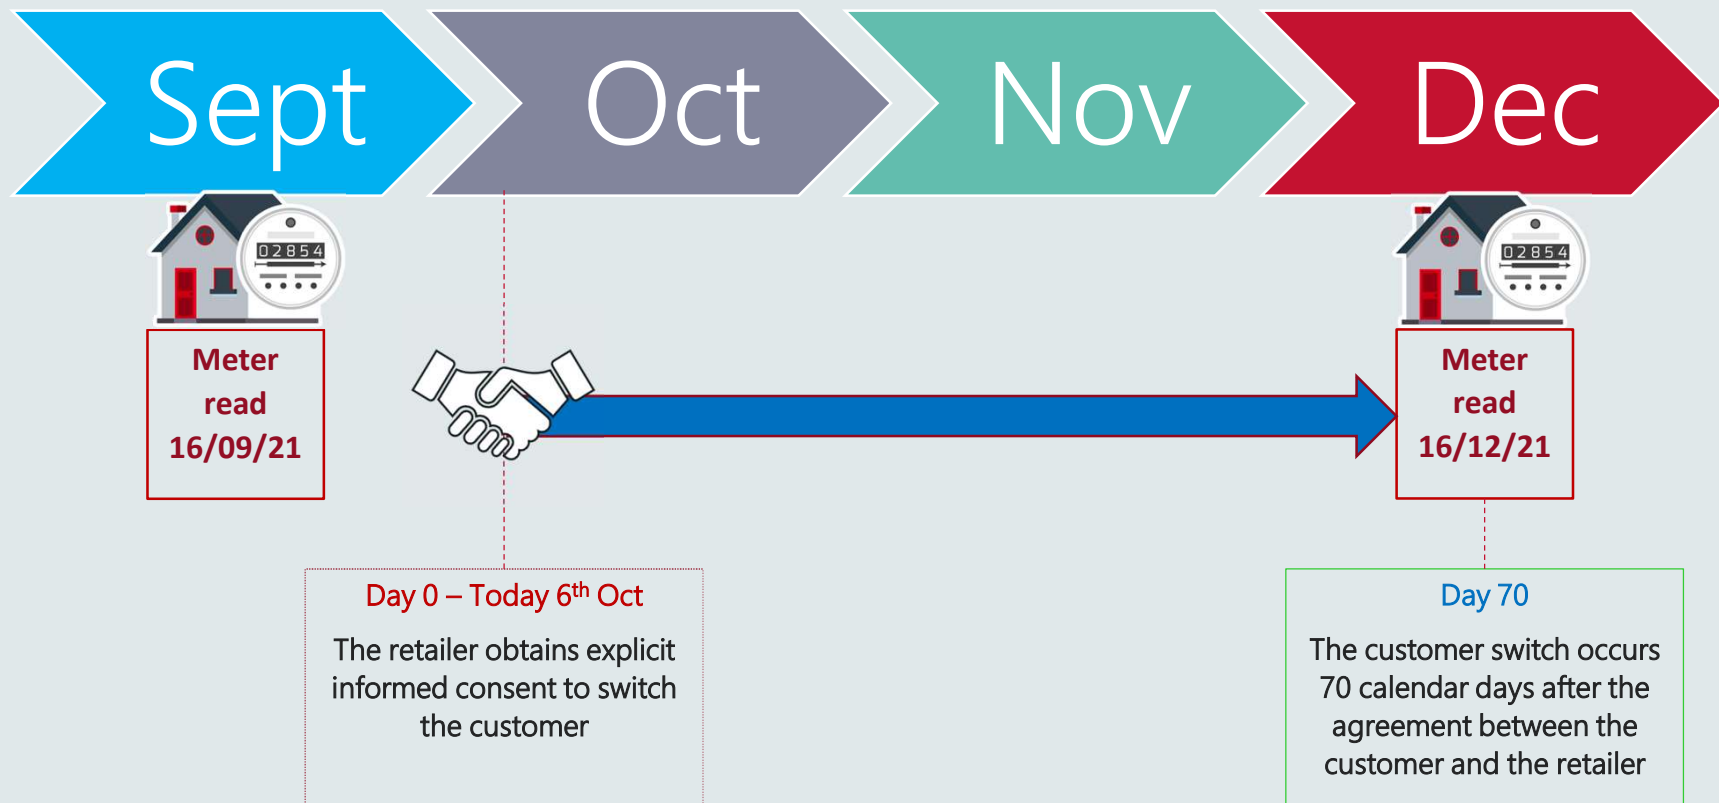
Sept

Oct

Nov

Dec

02854

Meter read 16/09/21

02854

Meter read 16/12/21

Day 0 – Today 6$^{th}$ Oct

The retailer obtains explicit informed consent to switch the customer

Day 70

The customer switch occurs 70 calendar days after the agreement between the customer and the retailer